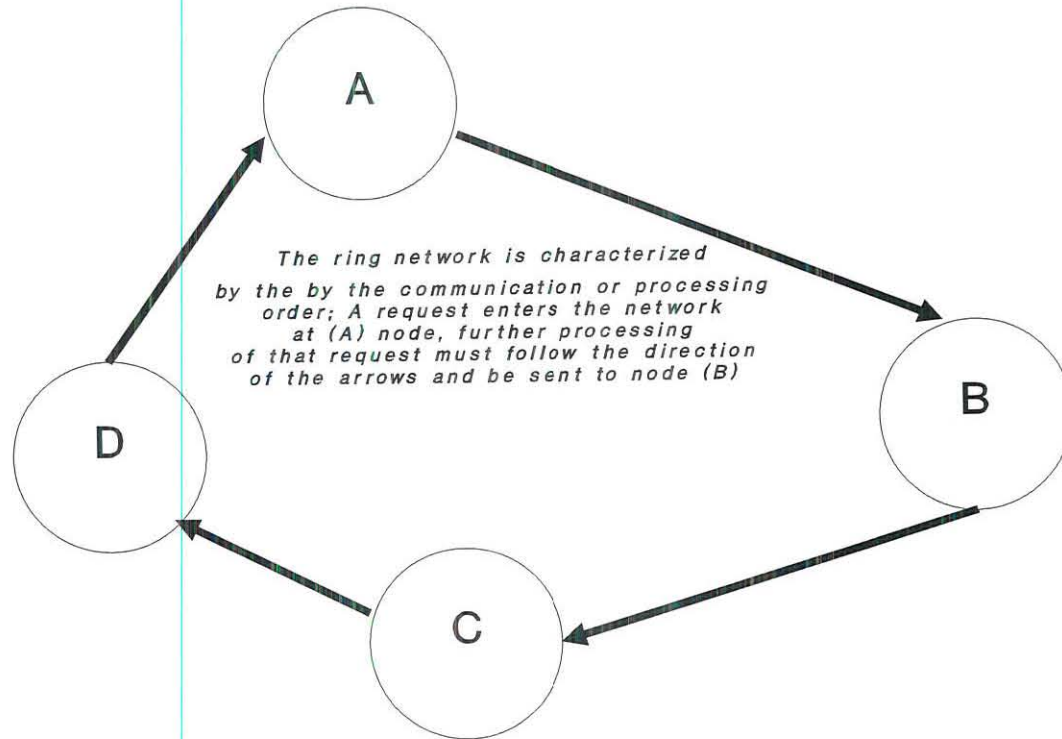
A

The ring network is characterized by the by the communication or processing order; A request enters the network at (A) node, further processing of that request must follow the direction of the arrows and be sent to node (B)

B

D

C